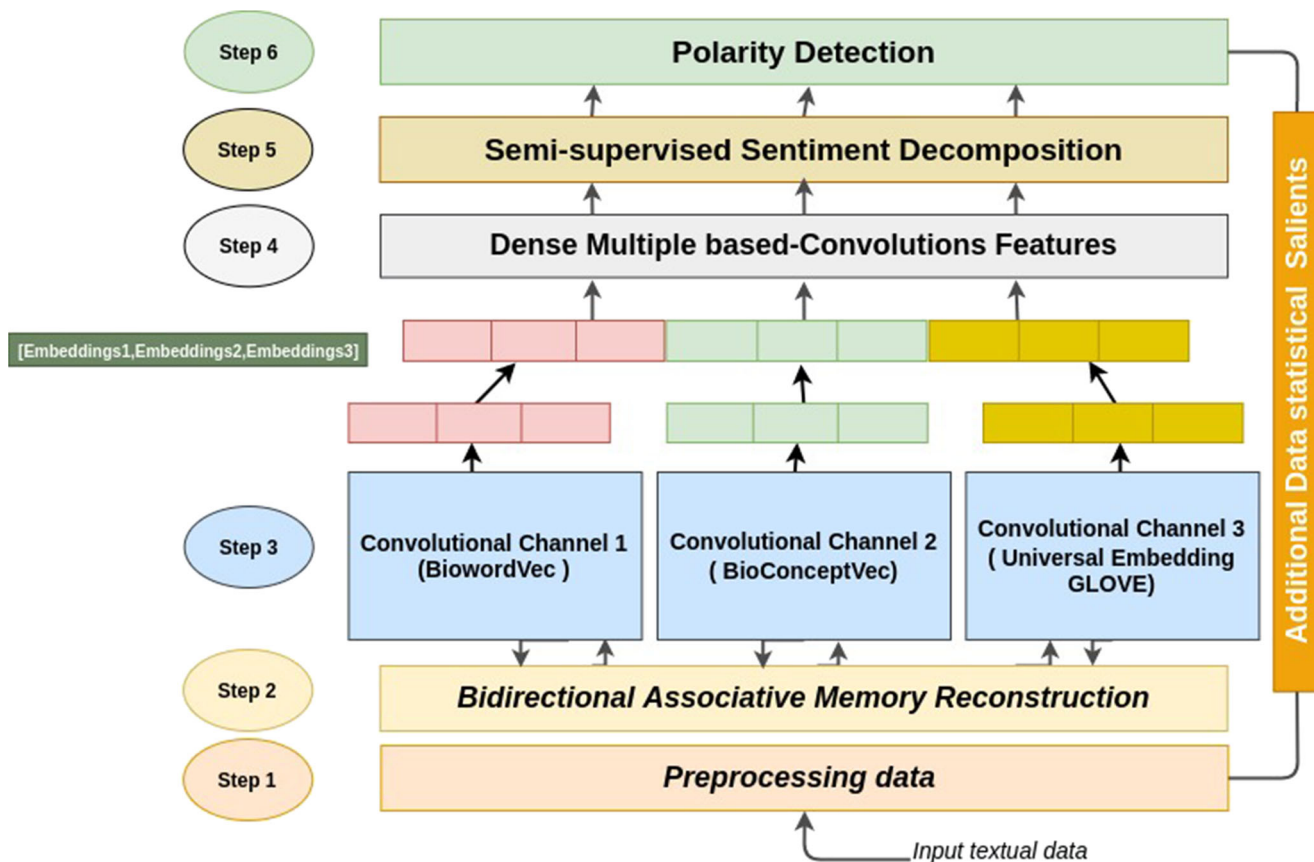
Step 6

Polarity Detection

Step 5

Semi-supervised Sentiment Decomposition

Step 4

Dense Multiple based-Convolutions Features

[Embeddings1,Embeddings2,Embeddings3]

Step 3

Convolutional Channel 1 (BiowordVec )

Convolutional Channel 2 ( BioConceptVec)

Convolutional Channel 3 ( Universal Embedding GLOVE)

Step 2

Bidirectional Associative Memory Reconstruction

Step 1

Preprocessing data

Input textual data

Additional Data statistical Salients